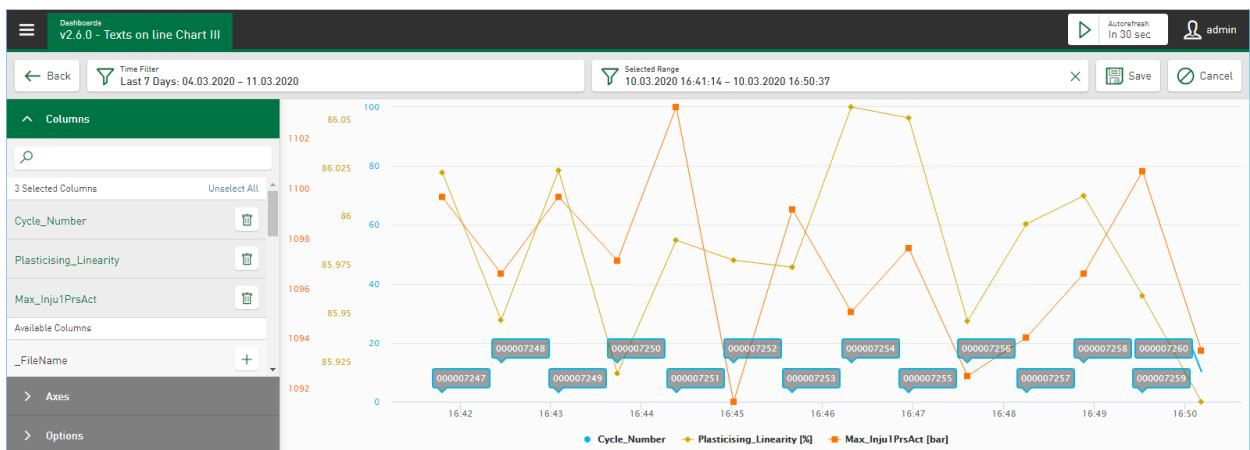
Dashboards
v2.6.0 - Texts on line Chart III

Autorefresh
In 30 sec

admin

Back

Time Filter
Last 7 Days: 04.03.2020 – 11.03.2020

Selected Range
10.03.2020 16:41:14 – 10.03.2020 16:50:37

Save

Cancel

Columns

3 Selected Columns

Unselect All

Cycle_Number

Plasticising_Linearity

Max_Inju1PrsAct

Available Columns

_FileName

Axes

Options

1102
1100
1098
1096
1094
1092

86.05
86.025
86
85.975
85.95
85.925

100
80
60
40
20
0

000007247
000007248
000007249
000007250
000007251
000007252
000007253
000007254
000007255
000007256
000007257
000007258
000007259
000007260

16:42
16:43
16:44
16:45
16:46
16:47
16:48
16:49
16:50

Cycle_Number
Plasticising_Linearity [%]
Max_Inju1PrsAct [bar]